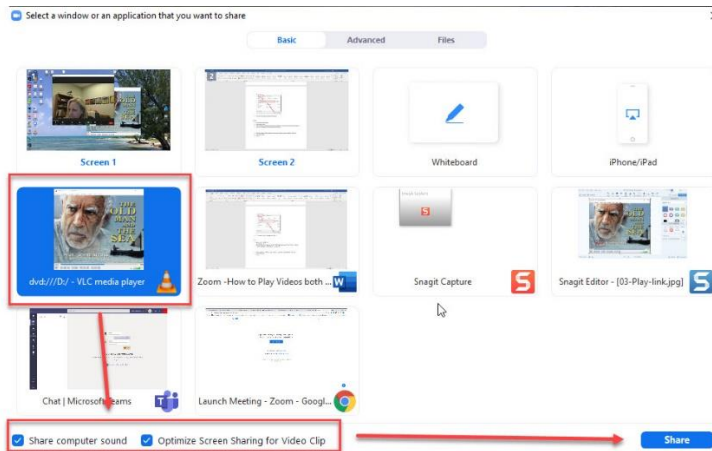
Select a window or an application that you want to share

Basic Advanced Files

Screen 1

2

Screen 2

Whiteboard

iPhone/iPad

THE OLD MAN AND THE SEA

dvd:///D:/ - VLC media player

Zoom -How to Play Videos both ...

Snagit Capture

Snagit Editor - [03-Play-link.jpg]

Chat | Microsoft Teams

Launch Meeting - Zoom - Googl...

Share computer sound

Optimize Screen Sharing for Video Clip

Share